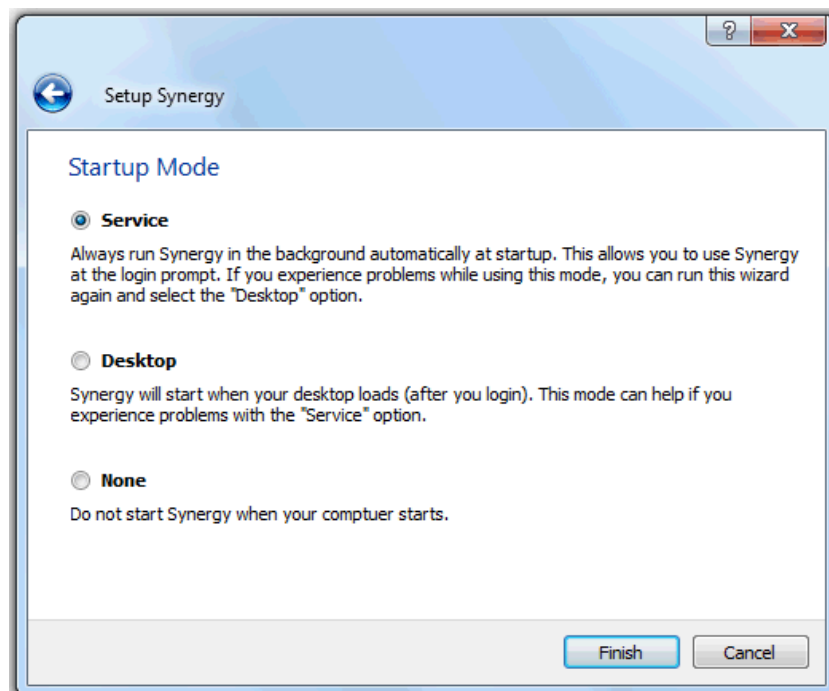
?

Setup Synergy

Startup Mode

Service

Always run Synergy in the background automatically at startup. This allows you to use Synergy at the login prompt. If you experience problems while using this mode, you can run this wizard again and select the "Desktop" option.

Desktop

Synergy will start when your desktop loads (after you login). This mode can help if you experience problems with the "Service" option.

None

Do not start Synergy when your comptuer starts.

Finish

Cancel